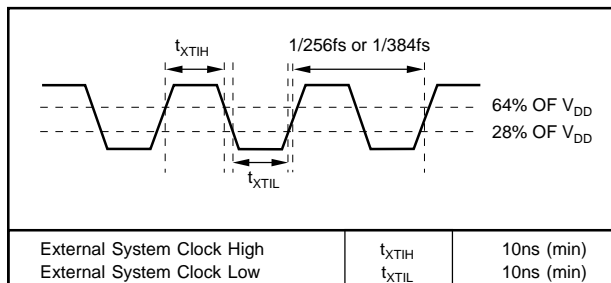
$t_{XTIH}$

1/256fs or 1/384fs

64% OF $V_{DD}$

28% OF $V_{DD}$

$t_{XTIL}$

| | | |
|---|---|---|
| External System Clock High | $t_{XTIH}$ | 10ns (min) |
| External System Clock Low | $t_{XTIL}$ | 10ns (min) |